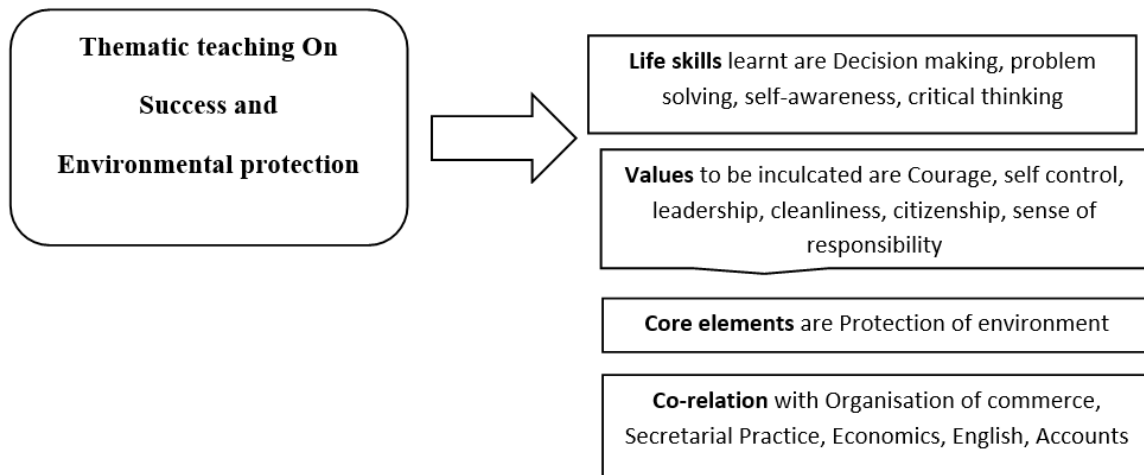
Thematic teaching On
Success and
Environmental protection

**Life skills** learnt are Decision making, problem solving, self-awareness, critical thinking

**Values** to be inculcated are Courage, self control, leadership, cleanliness, citizenship, sense of responsibility

**Core elements** are Protection of environment

**Co-relation** with Organisation of commerce, Secretarial Practice, Economics, English, Accounts